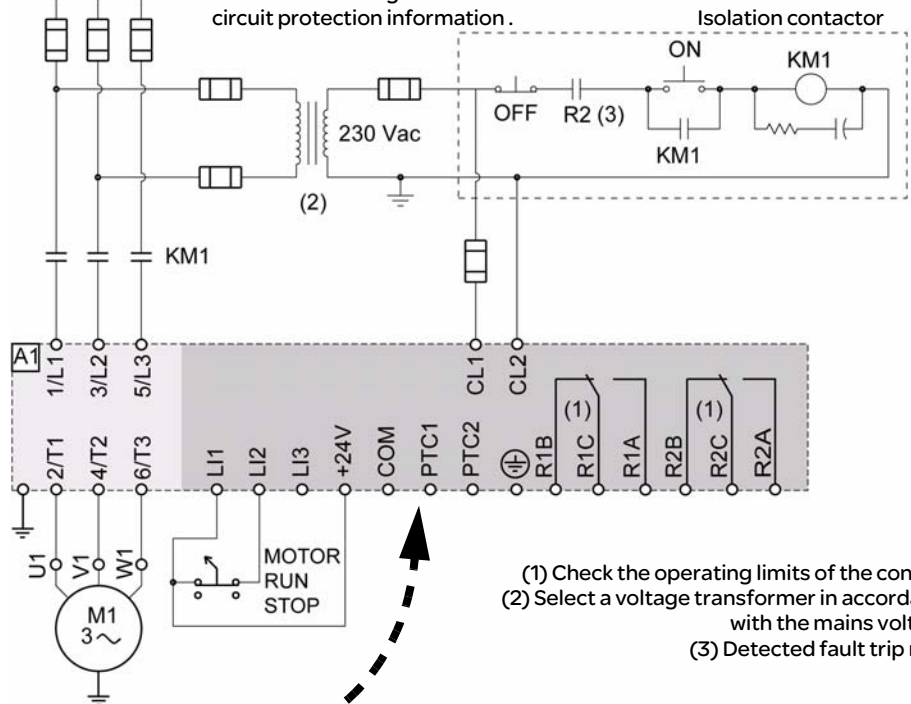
circuit protection information .

Isolation contactor

ON

KM1

OFF R2 (3)

KM1

230 Vac

(2)

KM1

A1

1/L1 3/L2 5/L3

CL1 CL2

(1) (1)

2/T1 4/T2 6/T3 LI1 LI2 LI3 +24V COM PTC1 PTC2 R1B R1C R1A R2B R2C R2A

U1 V1 W1

M1 3~

MOTOR RUN STOP

(1) Check the operating limits of the con
(2) Select a voltage transformer in accorda
with the mains volt
(3) Detected fault trip r